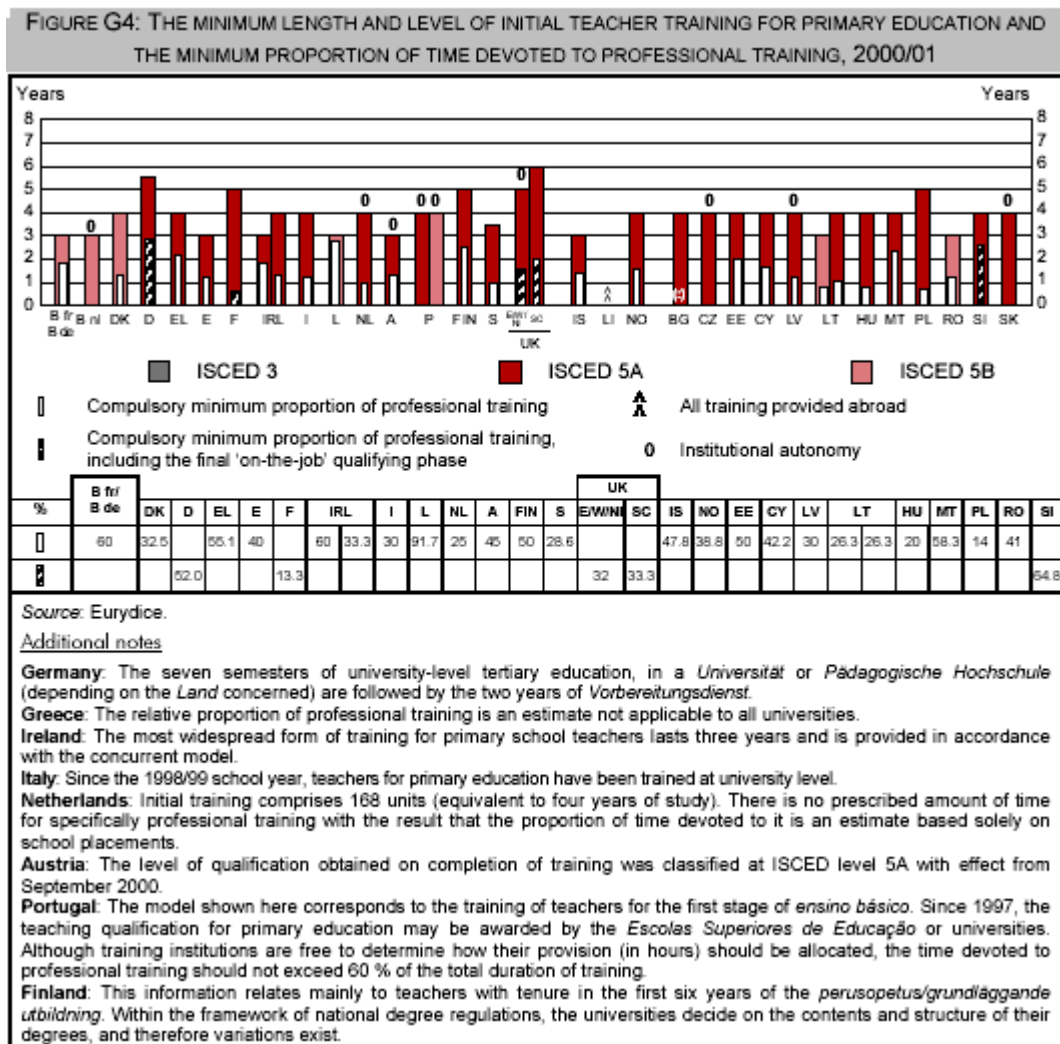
FIGURE G4: THE MINIMUM LENGTH AND LEVEL OF INITIAL TEACHER TRAINING FOR PRIMARY EDUCATION AND THE MINIMUM PROPORTION OF TIME DEVOTED TO PROFESSIONAL TRAINING, 2000/01

Years

Years

8 7 6 5 4 3 2 1 0

0 0 0 0 0 0 0 0 0 0

B fr B de B nl DK D EL E F IRL I L NL A P FIN S E/W/NI SC UK IS LI NO BG CZ EE CY LV LT HU MT PL RO SI SK

ISCED 3

ISCED 5A

ISCED 5B

Compulsory minimum proportion of professional training

All training provided abroad

Compulsory minimum proportion of professional training, including the final 'on-the-job' qualifying phase

0 Institutional autonomy

| % | B fr/ B de | DK | D | EL | E | F | IRL | | I | L | NL | A | FIN | S | UK E/W/NI | UK SC | IS | NO | EE | CY | LV | LT | | HU | MT | PL | RO | SI |
|---|---|---|---|---|---|---|---|---|---|---|---|---|---|---|---|---|---|---|---|---|---|---|---|---|---|---|---|---|
| | 60 | 32.5 | | 55.1 | 40 | | 60 | 33.3 | 30 | 91.7 | 25 | 45 | 50 | 28.6 | | | 47.8 | 38.8 | 50 | 42.2 | 30 | 26.3 | 26.3 | 20 | 58.3 | 14 | 41 | |
| | | | 52.0 | | | 13.3 | | | | | | | | | 32 | 33.3 | | | | | | | | | | | | 64.8 |

Source: Eurydice.

Additional notes

Germany: The seven semesters of university-level tertiary education, in a Universität or Pädagogische Hochschule (depending on the Land concerned) are followed by the two years of Vorbereitungsdienst.

Greece: The relative proportion of professional training is an estimate not applicable to all universities.

Ireland: The most widespread form of training for primary school teachers lasts three years and is provided in accordance with the concurrent model.

Italy: Since the 1998/99 school year, teachers for primary education have been trained at university level.

Netherlands: Initial training comprises 168 units (equivalent to four years of study). There is no prescribed amount of time for specifically professional training with the result that the proportion of time devoted to it is an estimate based solely on school placements.

Austria: The level of qualification obtained on completion of training was classified at ISCED level 5A with effect from September 2000.

Portugal: The model shown here corresponds to the training of teachers for the first stage of ensino básico. Since 1997, the teaching qualification for primary education may be awarded by the Escolas Superiores de Educação or universities. Although training institutions are free to determine how their provision (in hours) should be allocated, the time devoted to professional training should not exceed 60 % of the total duration of training.

Finland: This information relates mainly to teachers with tenure in the first six years of the perusopetus/grundläggande utbildning. Within the framework of national degree regulations, the universities decide on the contents and structure of their degrees, and therefore variations exist.